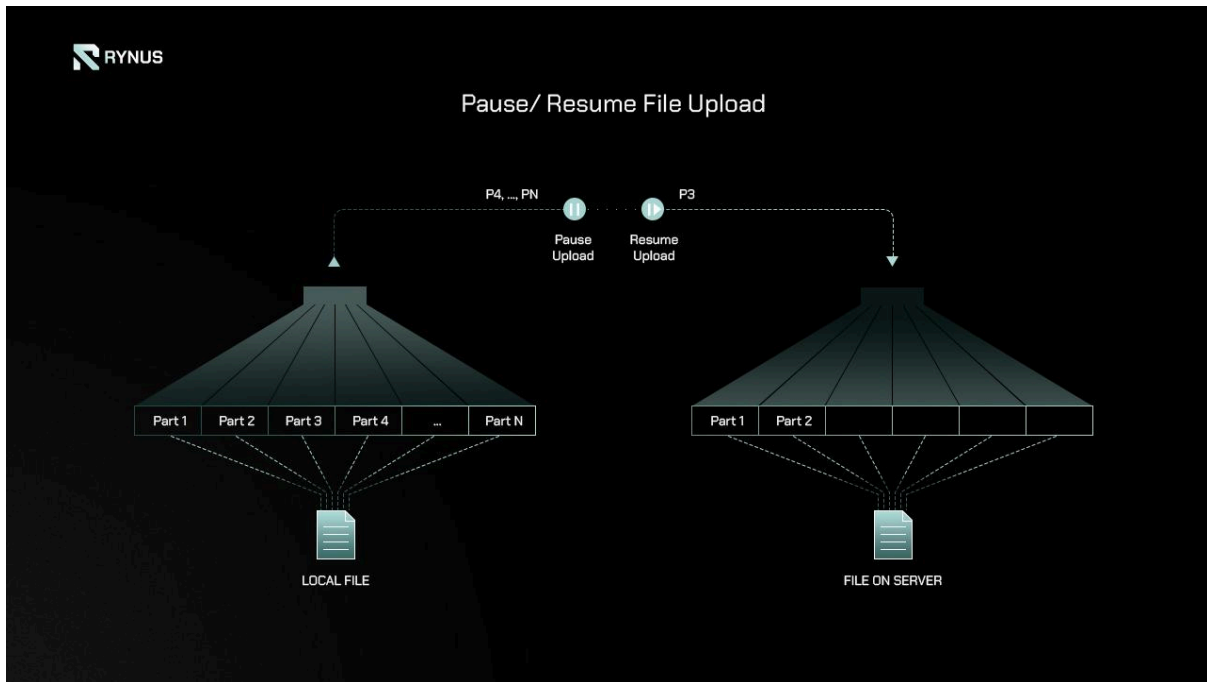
RYNUS

Pause/ Resume File Upload

P4, ..., PN

P3

Pause Upload

Resume Upload

| Part 1 | Part 2 | Part 3 | Part 4 | ... | Part N |
|---|---|---|---|---|---|

LOCAL FILE

| Part 1 | Part 2 | | | | |
|---|---|---|---|---|---|

FILE ON SERVER